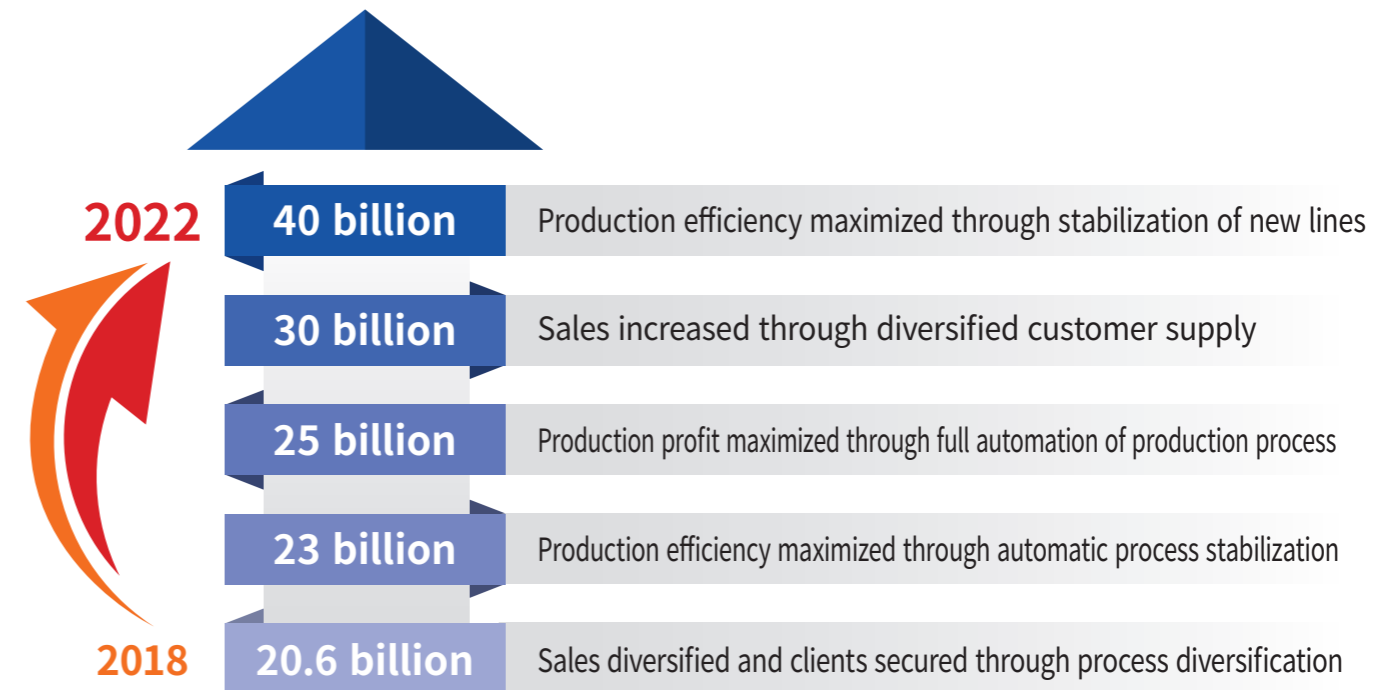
2022

40 billion
Production efficiency maximized through stabilization of new lines

30 billion
Sales increased through diversified customer supply

25 billion
Production profit maximized through full automation of production process

23 billion
Production efficiency maximized through automatic process stabilization

2018

20.6 billion
Sales diversified and clients secured through process diversification